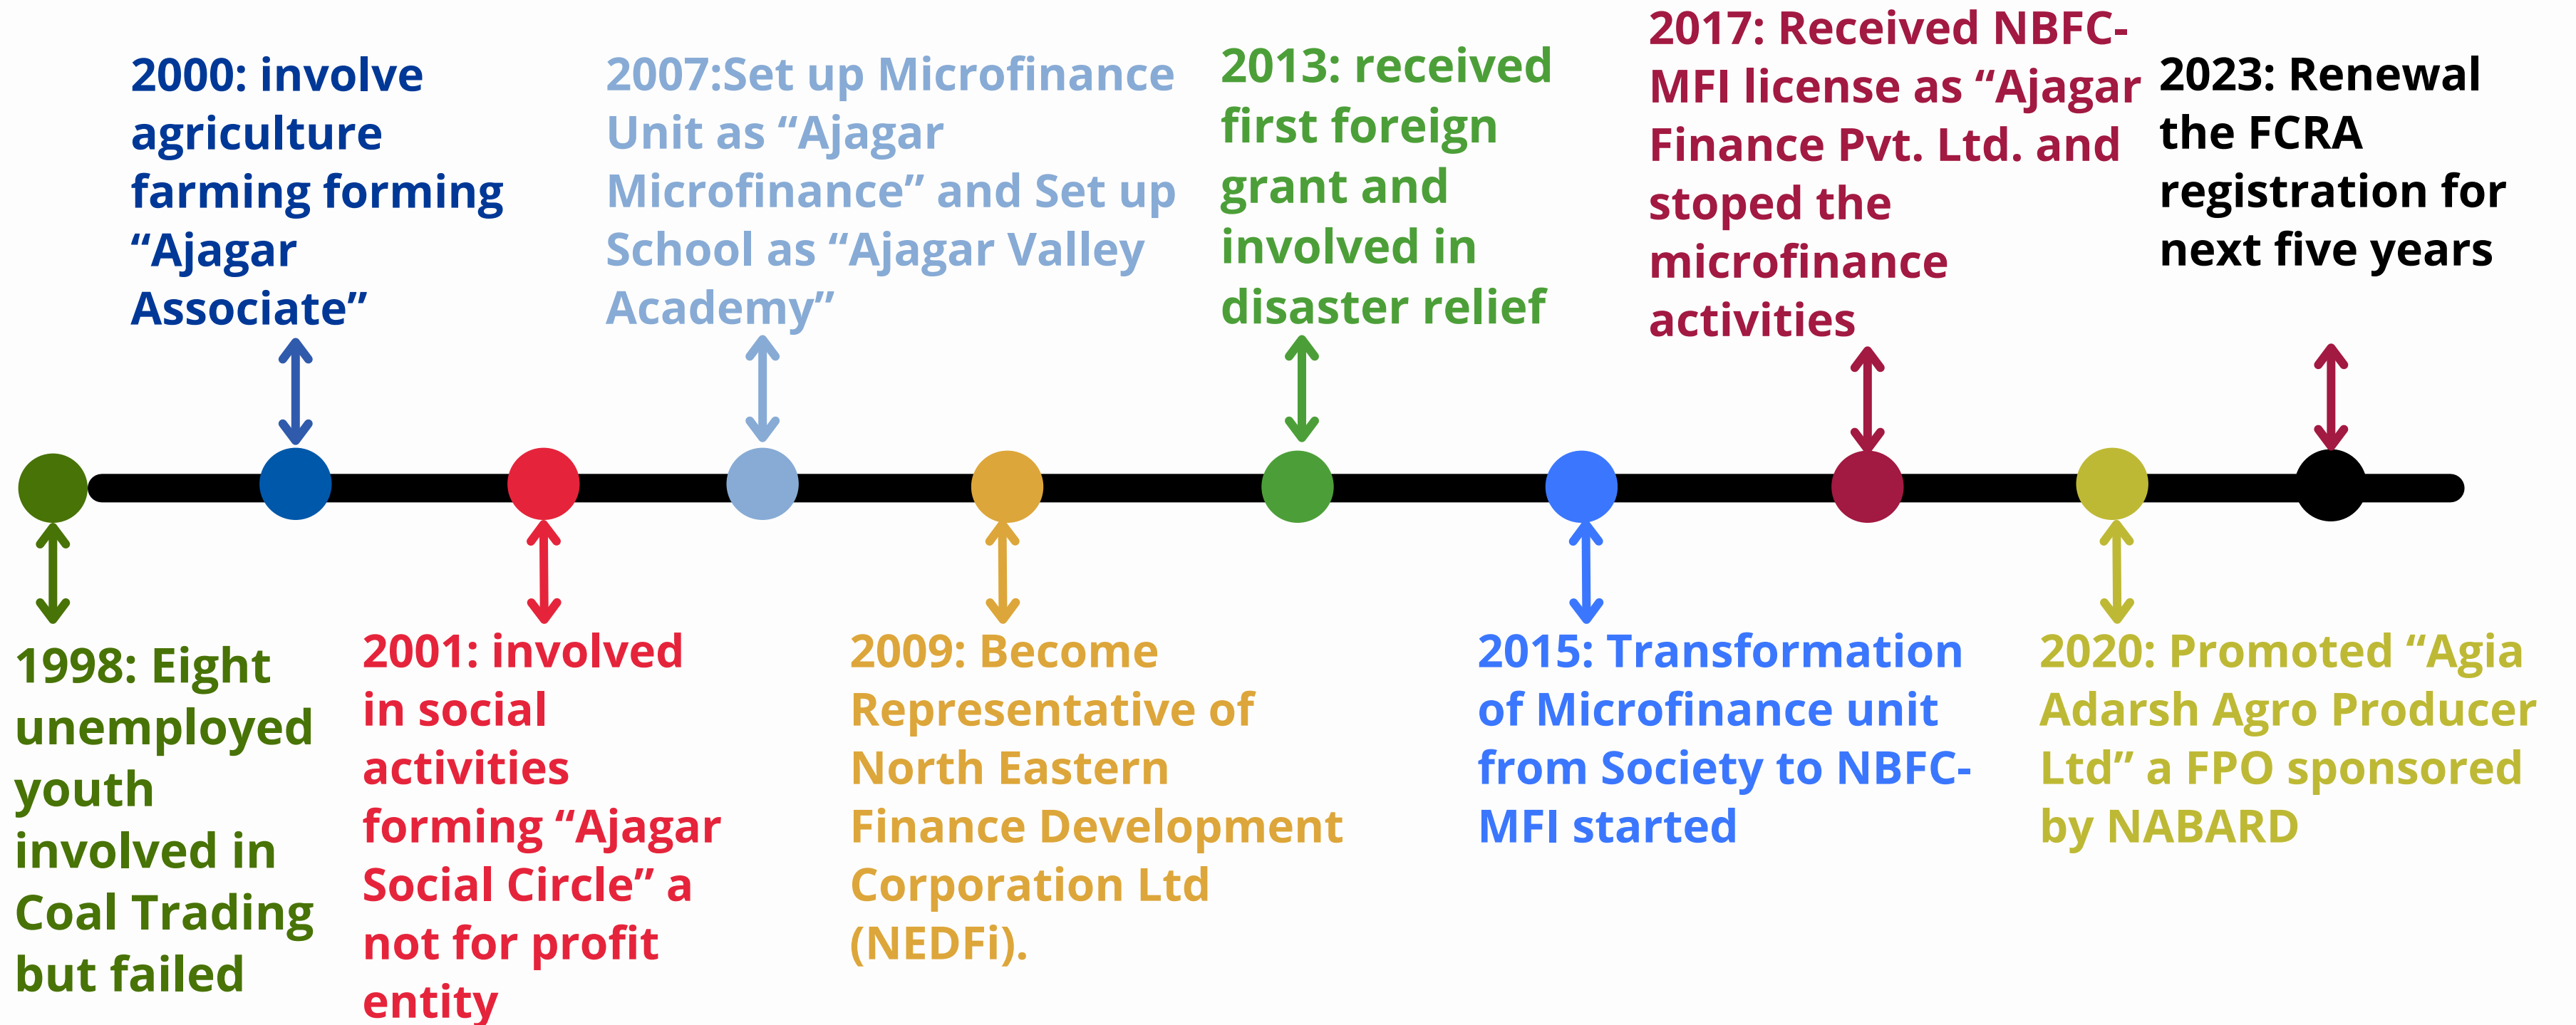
1998: Eight unemployed youth involved in Coal Trading but failed

2000: involve agriculture farming forming “Ajagar Associate”

2001: involved in social activities forming “Ajagar Social Circle” a not for profit entity

2007:Set up Microfinance Unit as “Ajagar Microfinance” and Set up School as “Ajagar Valley Academy”

2009: Become Representative of North Eastern Finance Development Corporation Ltd (NEDFi).

2013: received first foreign grant and involved in disaster relief

2015: Transformation of Microfinance unit from Society to NBFC-MFI started

2017: Received NBFC-MFI license as “Ajagar Finance Pvt. Ltd. and stoped the microfinance activities

2020: Promoted “Agia Adarsh Agro Producer Ltd” a FPO sponsored by NABARD

2023: Renewal the FCRA registration for next five years